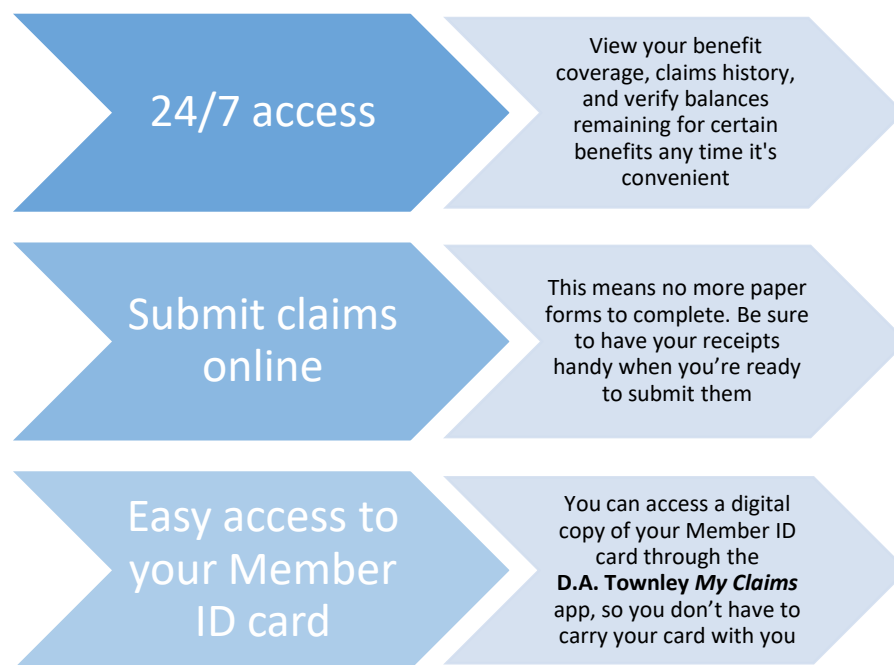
24/7 access

View your benefit coverage, claims history, and verify balances remaining for certain benefits any time it's convenient

Submit claims online

This means no more paper forms to complete. Be sure to have your receipts handy when you're ready to submit them

Easy access to your Member ID card

You can access a digital copy of your Member ID card through the D.A. Townley My Claims app, so you don't have to carry your card with you